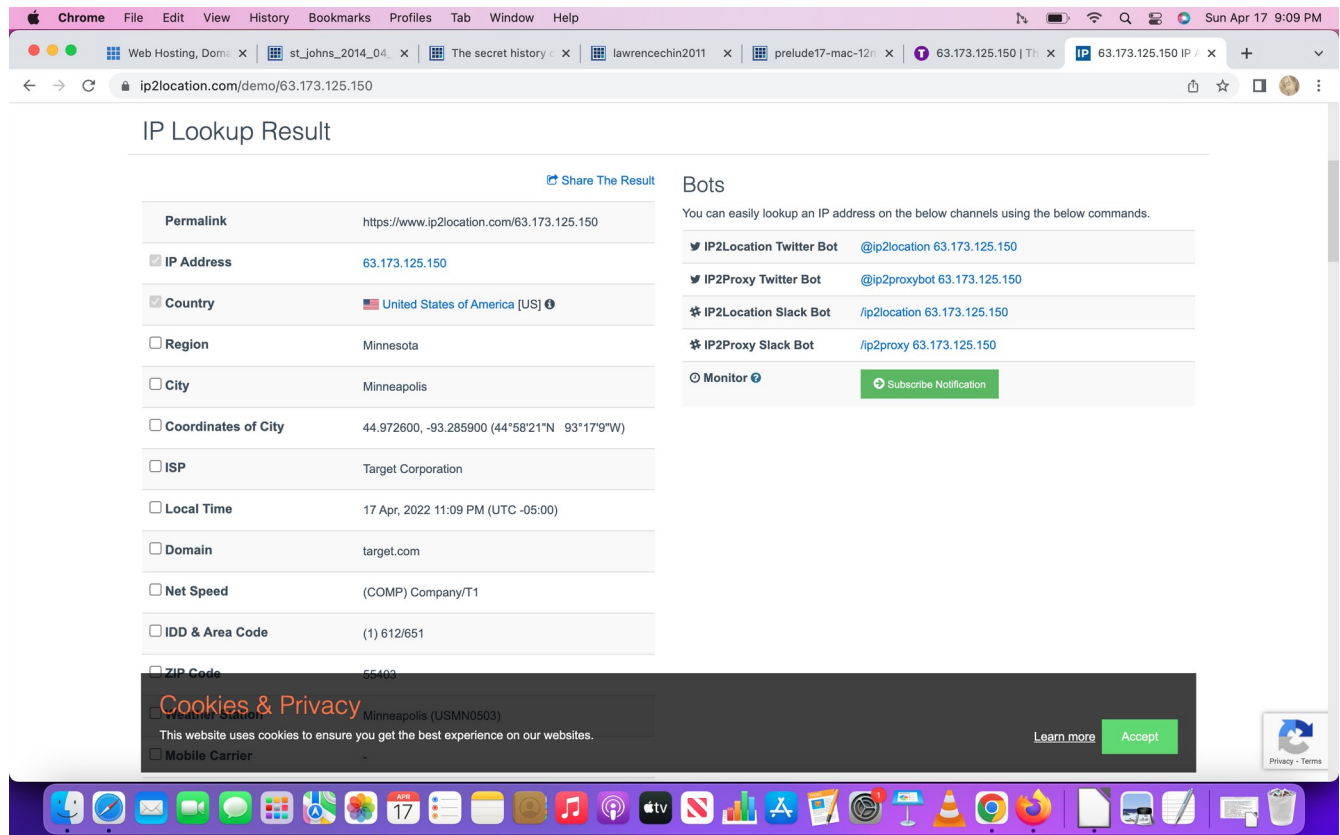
Chrome File Edit View History Bookmarks Profiles Tab Window Help

Sun Apr 17 9:09 PM

Web Hosting, Doma | st_johns_2014_04_ | The secret history | lawrencechin2011 | prelude17-mac-12n | 63.173.125.150 | Th | 63.173.125.150 IP

ip2location.com/demo/63.173.125.150

IP Lookup Result

Share The Result

| Permalink | https://www.ip2location.com/63.173.125.150 |
|---|---|
| IP Address | 63.173.125.150 |
| Country | United States of America [US] |
| Region | Minnesota |
| City | Minneapolis |
| Coordinates of City | 44.972600, -93.285900 (44°58'21"N 93°17'9"W) |
| ISP | Target Corporation |
| Local Time | 17 Apr, 2022 11:09 PM (UTC -05:00) |
| Domain | target.com |
| Net Speed | (COMP) Company/T1 |
| IDD & Area Code | (1) 612/651 |
| ZIP Code | 55403 |
| Weather Station | Minneapolis (USMN0503) |
| Mobile Carrier | - |

Bots

You can easily lookup an IP address on the below channels using the below commands.

| IP2Location Twitter Bot | @ip2location 63.173.125.150 |
|---|---|
| IP2Proxy Twitter Bot | @ip2proxybot 63.173.125.150 |
| IP2Location Slack Bot | /ip2location 63.173.125.150 |
| IP2Proxy Slack Bot | /ip2proxy 63.173.125.150 |
| Monitor | Subscribe Notification |

Cookies & Privacy

This website uses cookies to ensure you get the best experience on our websites.

Learn more

Accept

Privacy - Terms

APR 17